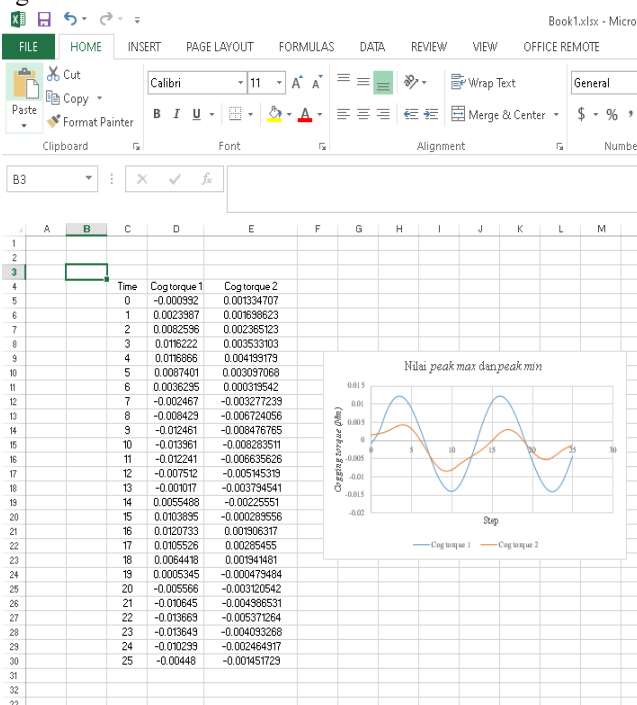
Book1.xlsx - Micro

FILE HOME INSERT PAGE LAYOUT FORMULAS DATA REVIEW VIEW OFFICE REMOTE

Cut
Copy
Paste
Format Painter
Clipboard

Calibri 11
B I U
Font

Wrap Text
Merge & Center
Alignment

General
$ % ,
Numbe

B3

| | A | B | C | D | E | F | G | H | I | J | K | L | M |
|---|---|---|---|---|---|---|---|---|---|---|---|---|---|
| 1 | | | | | | | | | | | | | |
| 2 | | | | | | | | | | | | | |
| 3 | | | | | | | | | | | | | |
| 4 | | | Time | Cog torque 1 | Cog torque 2 | | | | | | | | |
| 5 | | | 0 | -0.000992 | 0.001334707 | | | | | | | | |
| 6 | | | 1 | 0.0023987 | 0.001698623 | | | | | | | | |
| 7 | | | 2 | 0.0082596 | 0.002365123 | | | | | | | | |
| 8 | | | 3 | 0.0116222 | 0.003533103 | | | | | | | | |
| 9 | | | 4 | 0.0116866 | 0.004199179 | | | | | | | | |
| 10 | | | 5 | 0.0087401 | 0.003097068 | | | | | | | | |
| 11 | | | 6 | 0.0036295 | 0.000319542 | | | | | | | | |
| 12 | | | 7 | -0.002467 | -0.003277239 | | | | | | | | |
| 13 | | | 8 | -0.008429 | -0.006724056 | | | | | | | | |
| 14 | | | 9 | -0.012461 | -0.008476765 | | | | | | | | |
| 15 | | | 10 | -0.013961 | -0.008283511 | | | | | | | | |
| 16 | | | 11 | -0.012241 | -0.006635626 | | | | | | | | |
| 17 | | | 12 | -0.007512 | -0.005145319 | | | | | | | | |
| 18 | | | 13 | -0.001017 | -0.003794541 | | | | | | | | |
| 19 | | | 14 | 0.0055488 | -0.00225551 | | | | | | | | |
| 20 | | | 15 | 0.0103895 | -0.000289556 | | | | | | | | |
| 21 | | | 16 | 0.0120733 | 0.001906317 | | | | | | | | |
| 22 | | | 17 | 0.0105526 | 0.00285455 | | | | | | | | |
| 23 | | | 18 | 0.0064418 | 0.001941481 | | | | | | | | |
| 24 | | | 19 | 0.0005345 | -0.000479484 | | | | | | | | |
| 25 | | | 20 | -0.005566 | -0.003120542 | | | | | | | | |
| 26 | | | 21 | -0.010645 | -0.004986531 | | | | | | | | |
| 27 | | | 22 | -0.013669 | -0.005371264 | | | | | | | | |
| 28 | | | 23 | -0.013649 | -0.004093268 | | | | | | | | |
| 29 | | | 24 | -0.010299 | -0.002464917 | | | | | | | | |
| 30 | | | 25 | -0.00448 | -0.001451729 | | | | | | | | |
| 31 | | | | | | | | | | | | | |
| 32 | | | | | | | | | | | | | |

Nilai peak max dan peak min
0.015
0.01
0.005
0
-0.005
-0.01
-0.015
-0.02
Cogging torque (Nm)
0 5 10 15 20 25 30
Step
Cog torque 1 Cog torque 2